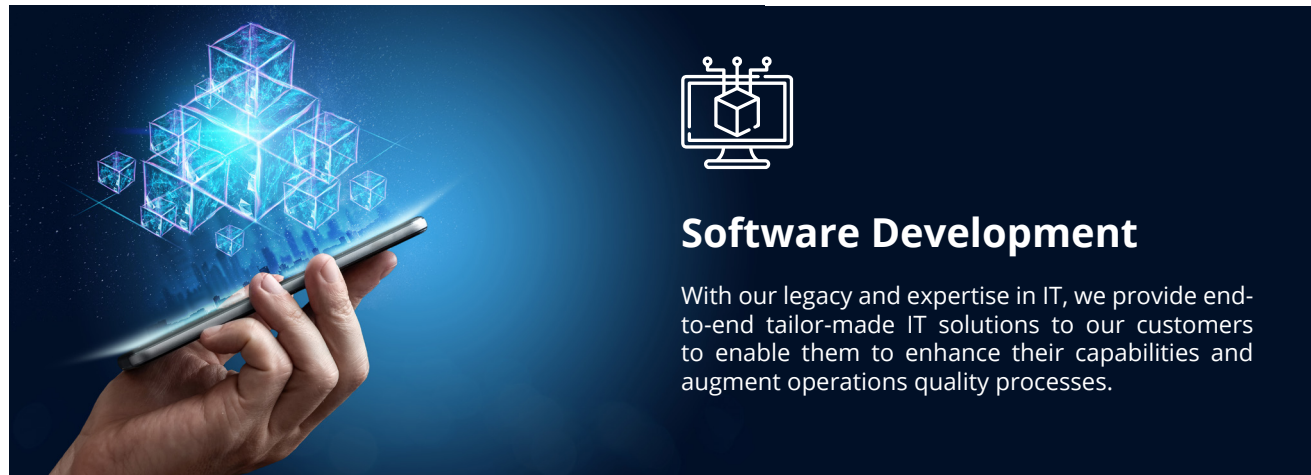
Software Development

With our legacy and expertise in IT, we provide end-to-end tailor-made IT solutions to our customers to enable them to enhance their capabilities and augment operations quality processes.